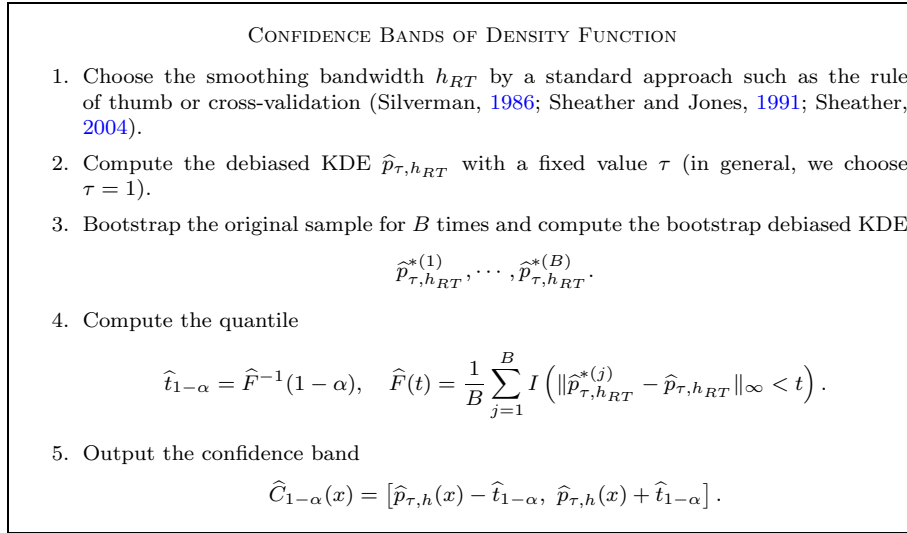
Confidence Bands of Density Function

1. Choose the smoothing bandwidth $h_{RT}$ by a standard approach such as the rule of thumb or cross-validation (Silverman, 1986; Sheather and Jones, 1991; Sheather, 2004).

2. Compute the debiased KDE $\widehat{p}_{\tau,h_{RT}}$ with a fixed value $\tau$ (in general, we choose $\tau = 1$).

3. Bootstrap the original sample for $B$ times and compute the bootstrap debiased KDE
$$\widehat{p}^{*(1)}_{\tau,h_{RT}}, \cdots, \widehat{p}^{*(B)}_{\tau,h_{RT}}.$$

4. Compute the quantile
$$\widehat{t}_{1-\alpha} = \widehat{F}^{-1}(1-\alpha), \quad \widehat{F}(t) = \frac{1}{B}\sum_{j=1}^{B} I\left(\|\widehat{p}^{*(j)}_{\tau,h_{RT}} - \widehat{p}_{\tau,h_{RT}}\|_\infty < t\right).$$

5. Output the confidence band
$$\widehat{C}_{1-\alpha}(x) = \left[\widehat{p}_{\tau,h}(x) - \widehat{t}_{1-\alpha},\ \widehat{p}_{\tau,h}(x) + \widehat{t}_{1-\alpha}\right].$$